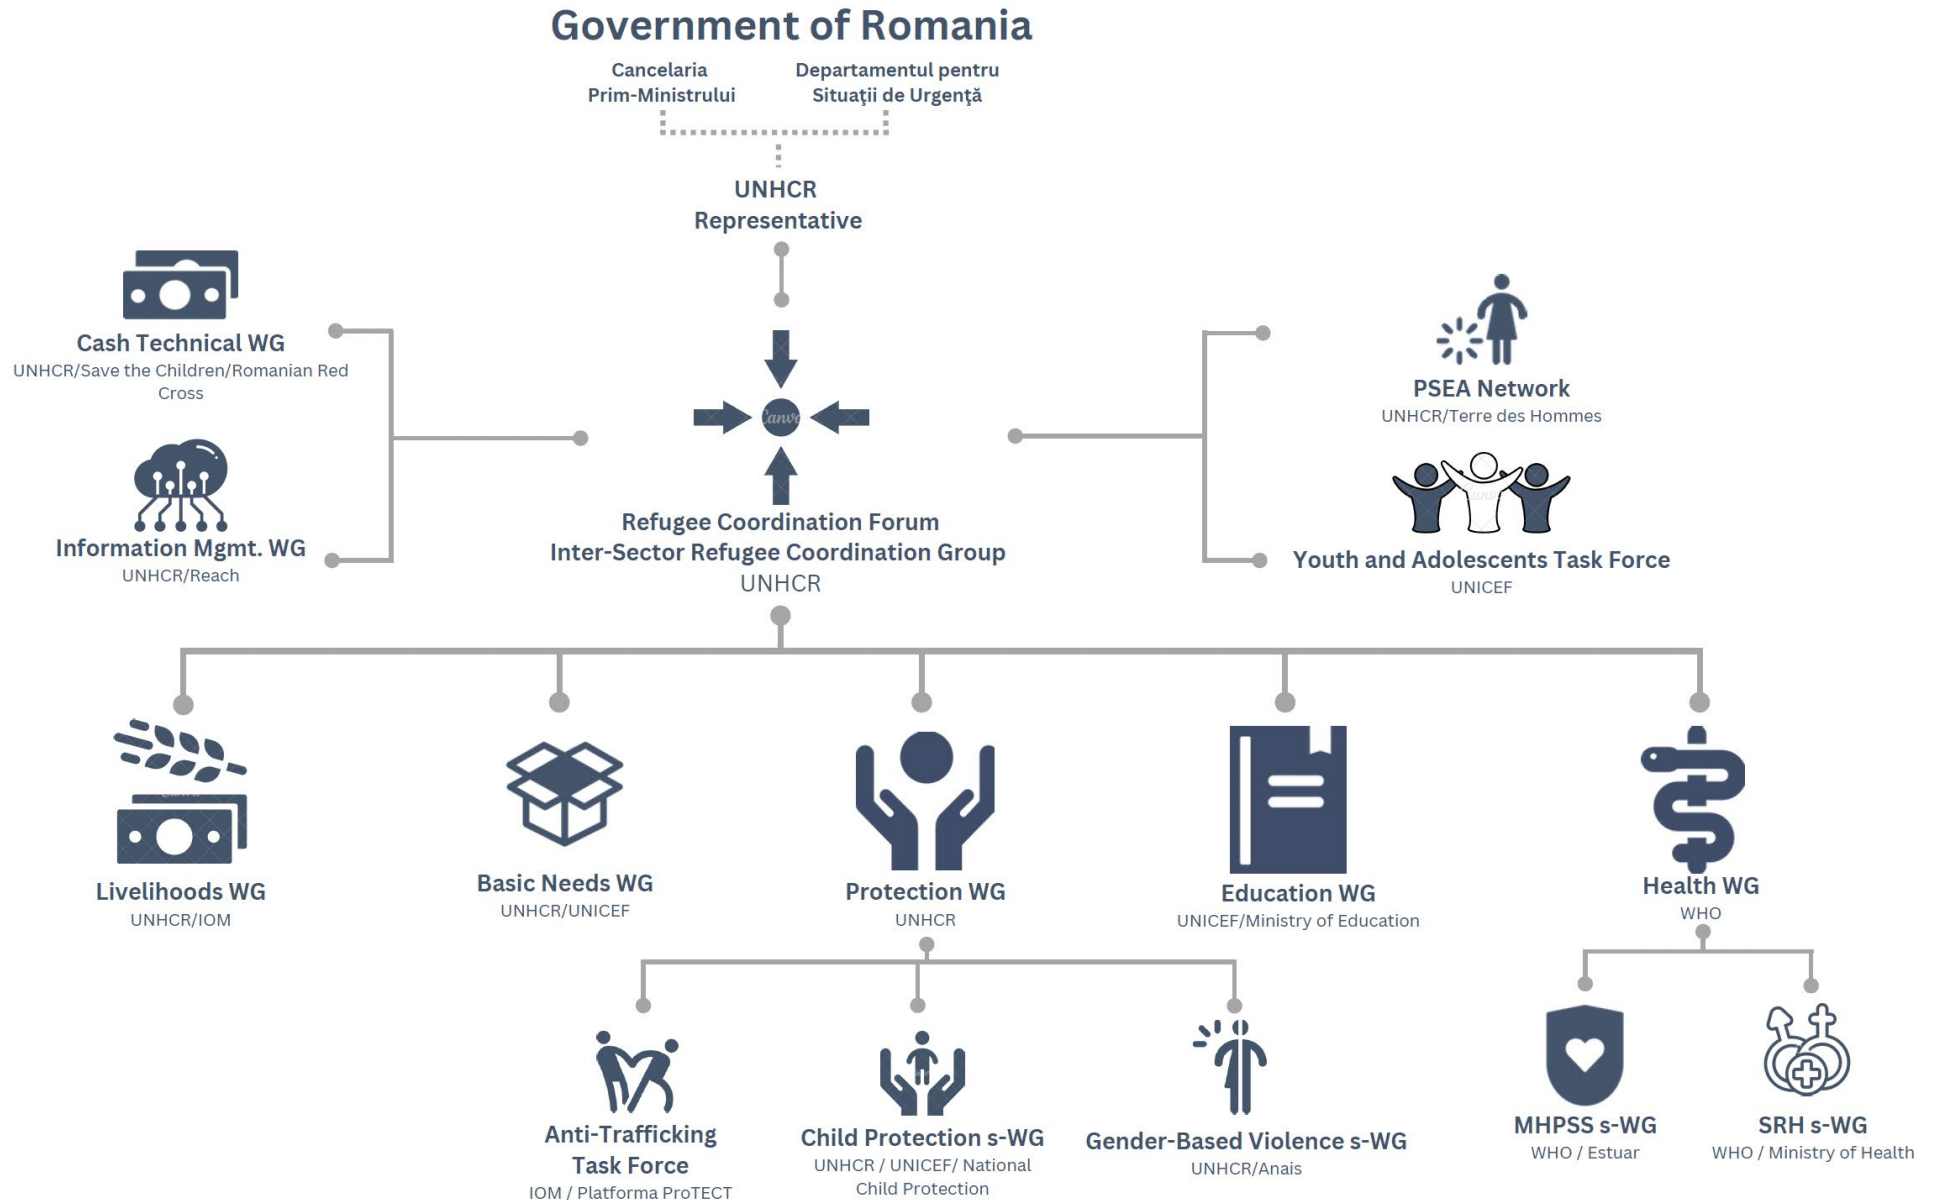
Government of Romania

Cancelaria Prim-Ministrului

Departamentul pentru Situații de Urgență

UNHCR Representative

Cash Technical WG
UNHCR/Save the Children/Romanian Red Cross

Information Mgmt. WG
UNHCR/Reach

Refugee Coordination Forum
Inter-Sector Refugee Coordination Group
UNHCR

PSEA Network
UNHCR/Terre des Hommes

Youth and Adolescents Task Force
UNICEF

Livelihoods WG
UNHCR/IOM

Basic Needs WG
UNHCR/UNICEF

Protection WG
UNHCR

Education WG
UNICEF/Ministry of Education

Health WG
WHO

Anti-Trafficking Task Force
IOM / Platforma ProTECT

Child Protection s-WG
UNHCR / UNICEF/ National Child Protection

Gender-Based Violence s-WG
UNHCR/Anais

MHPSS s-WG
WHO / Estuar

SRH s-WG
WHO / Ministry of Health